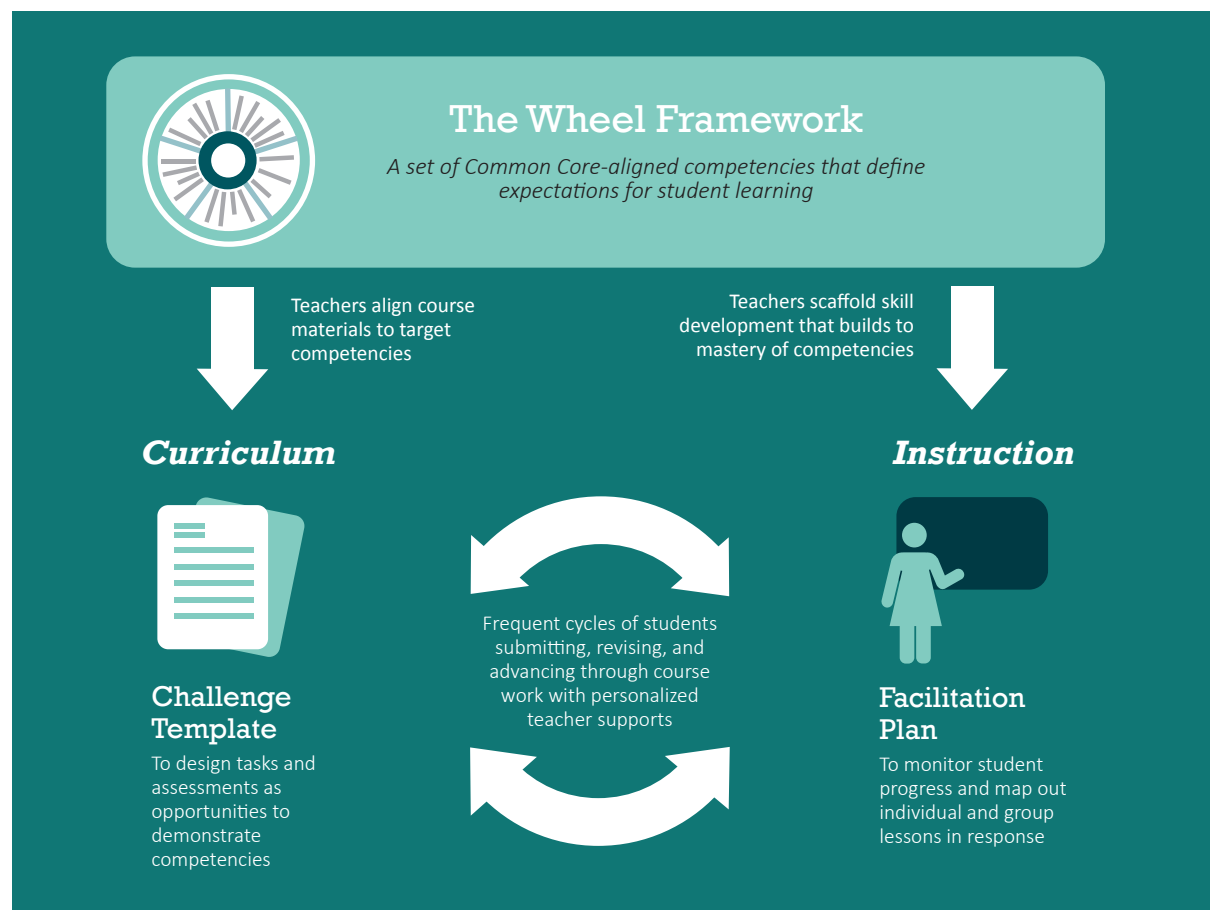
The Wheel Framework

A set of Common Core-aligned competencies that define expectations for student learning

Teachers align course materials to target competencies

Teachers scaffold skill development that builds to mastery of competencies

Curriculum

Instruction

Frequent cycles of students submitting, revising, and advancing through course work with personalized teacher supports

Challenge Template

To design tasks and assessments as opportunities to demonstrate competencies

Facilitation Plan

To monitor student progress and map out individual and group lessons in response